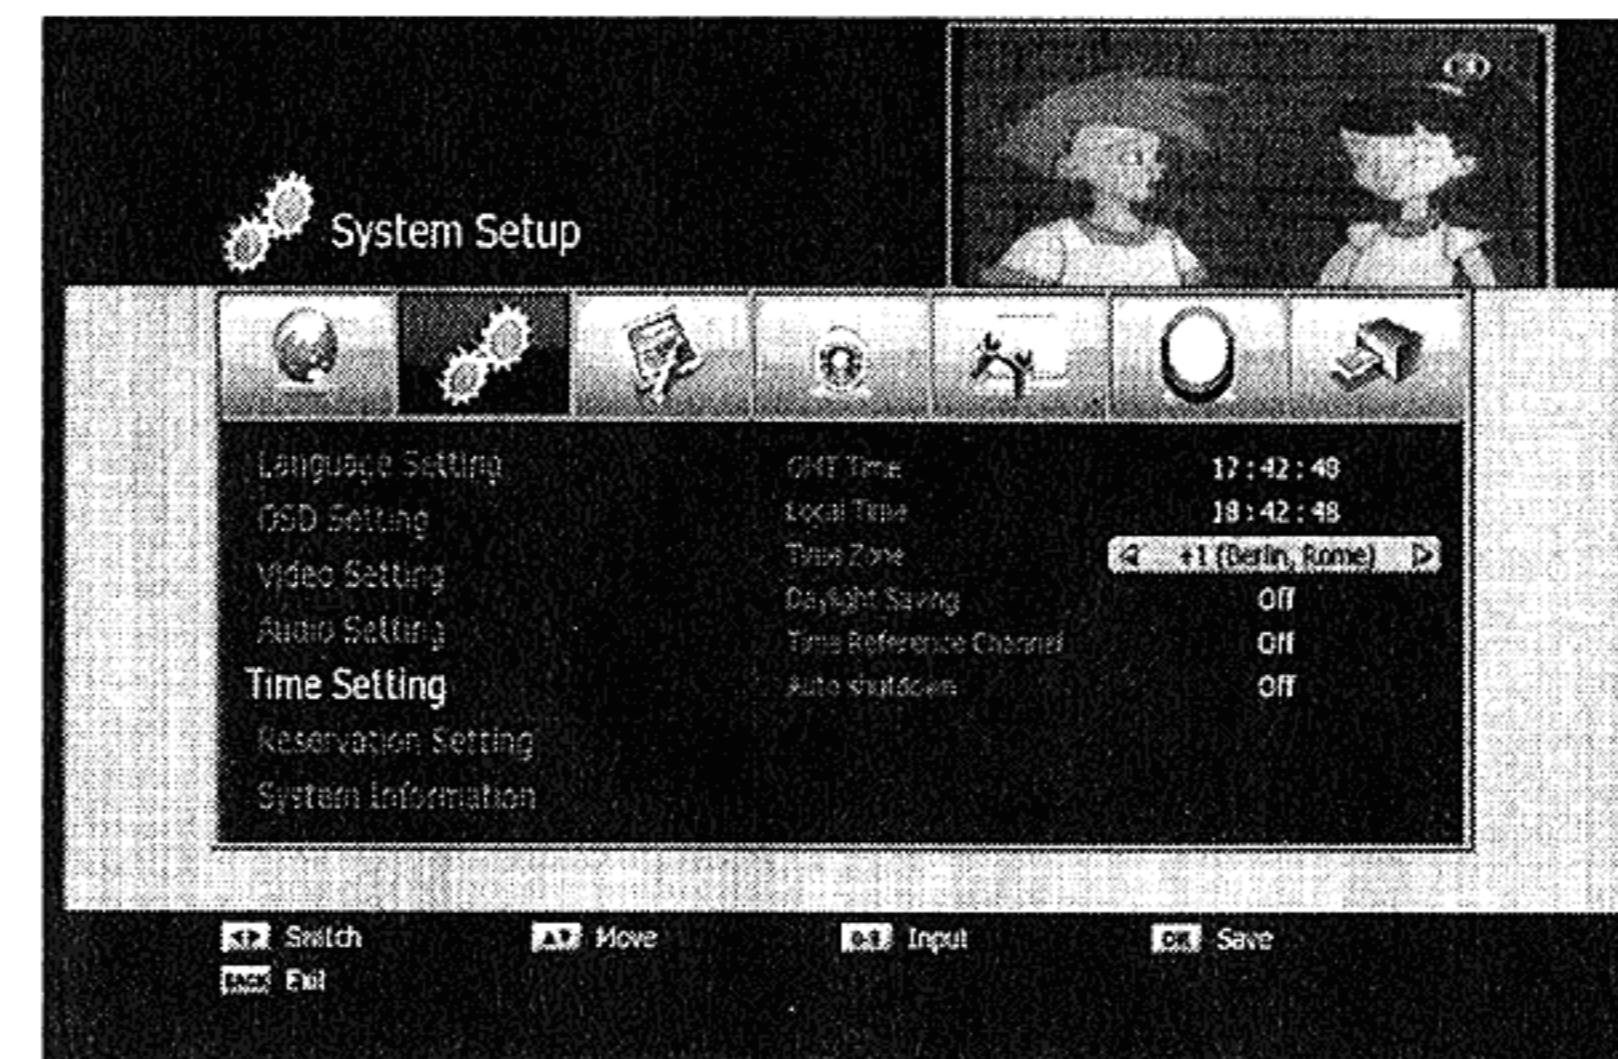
System Setup

Language Setting
OSD Setting
Video Setting
Audio Setting
Time Setting
Reservation Setting
System Information

GMT Time 17 : 42 : 48
Local Time 18 : 42 : 48
Time Zone +1 (Berlin, Rome)
Daylight Saving Off
Time Reference Channel Off
Auto shutdown Off

Switch
Move
0-9 Input
OK Save
BACK Exit